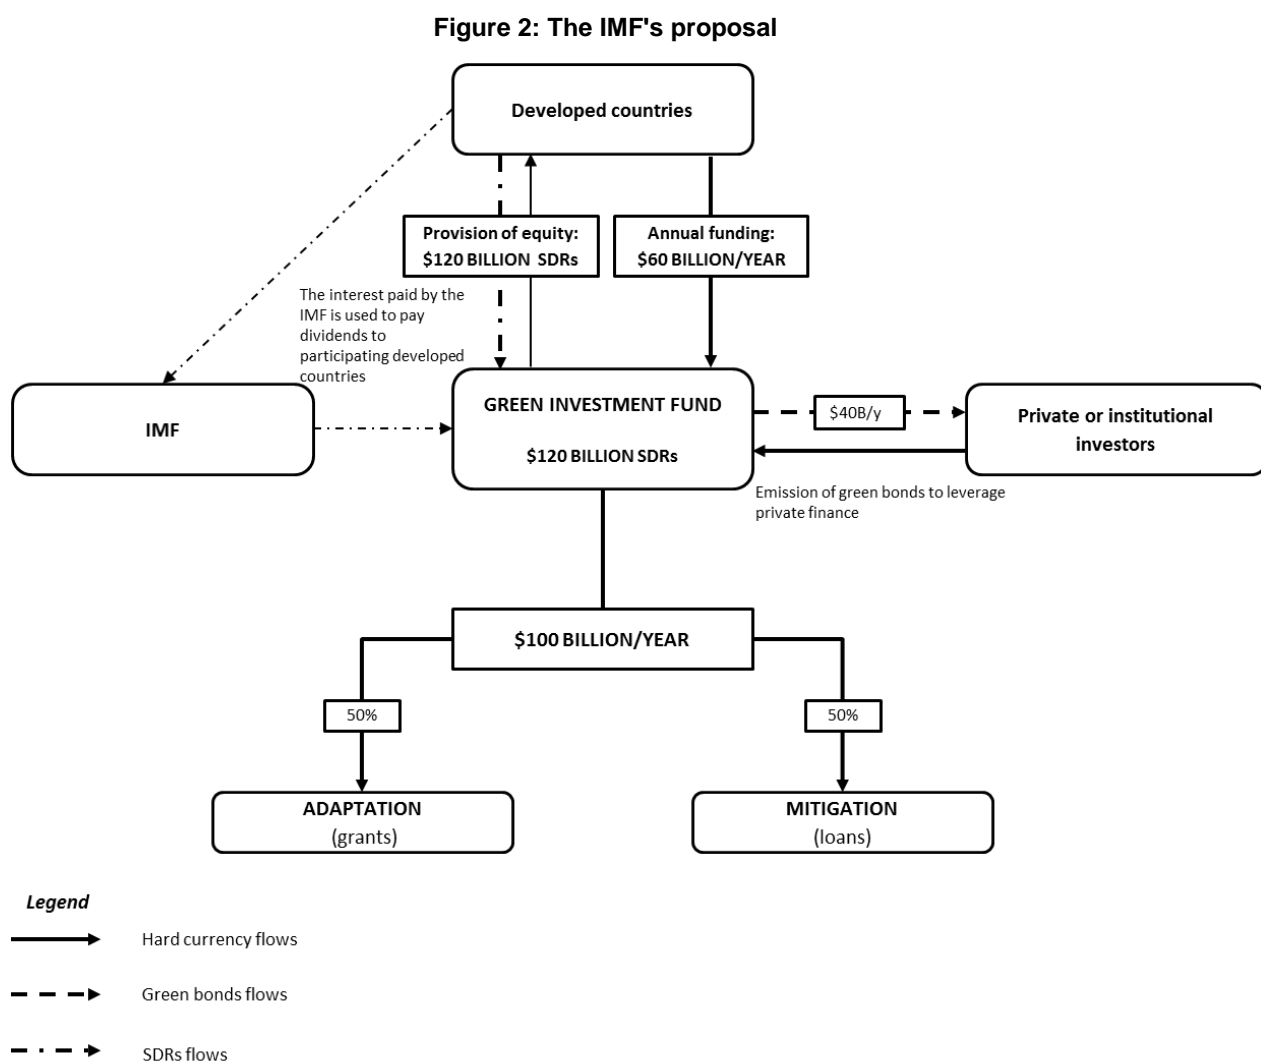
Figure 2: The IMF's proposal

Developed countries

Provision of equity: $120 BILLION SDRs

Annual funding: $60 BILLION/YEAR

The interest paid by the IMF is used to pay dividends to participating developed countries

IMF

GREEN INVESTMENT FUND

$120 BILLION SDRs

$40B/y

Private or institutional investors

Emission of green bonds to leverage private finance

$100 BILLION/YEAR

50%

50%

ADAPTATION (grants)

MITIGATION (loans)

Legend

Hard currency flows

Green bonds flows

SDRs flows